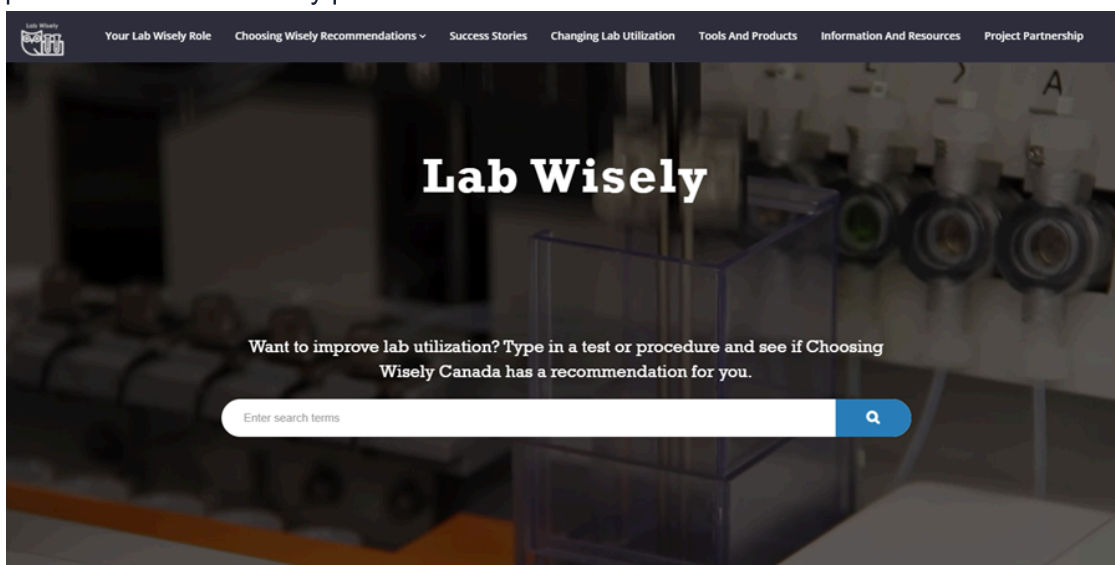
Lab Wisely

Your Lab Wisely Role
Choosing Wisely Recommendations
Success Stories
Changing Lab Utilization
Tools And Products
Information And Resources
Project Partnership

Lab Wisely

Want to improve lab utilization? Type in a test or procedure and see if Choosing Wisely Canada has a recommendation for you.

Enter search terms